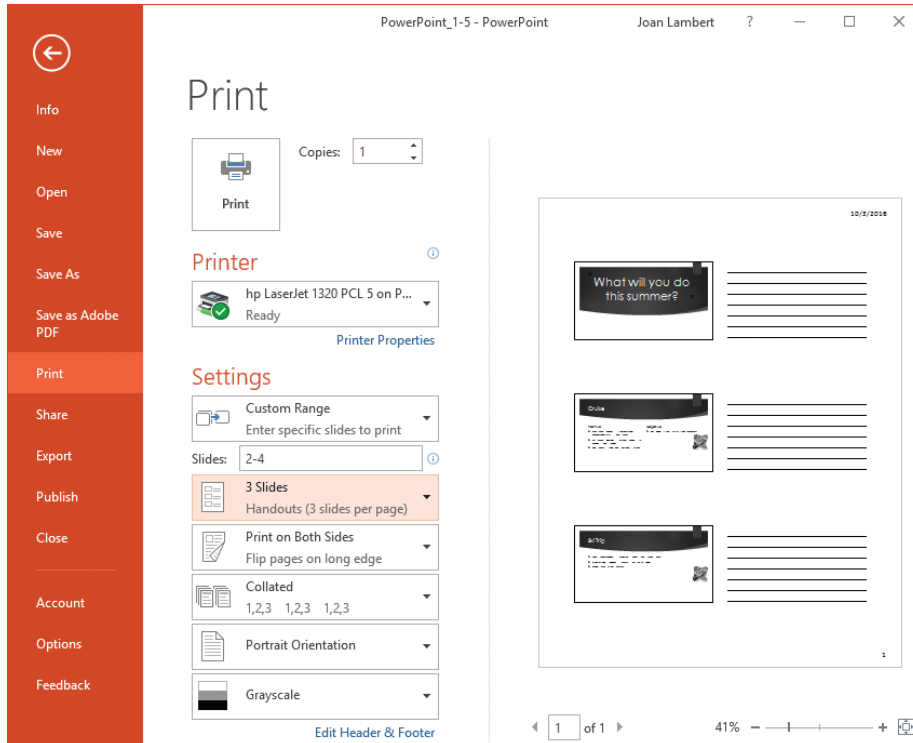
PowerPoint_1-5 - PowerPoint Joan Lambert ?

Info
New
Open
Save
Save As
Save as Adobe PDF
Print
Share
Export
Publish
Close
Account
Options
Feedback

Print

Copies: 1

Print

Printer

hp LaserJet 1320 PCL 5 on P...
Ready

Printer Properties

Settings

Custom Range
Enter specific slides to print

Slides: 2-4

3 Slides
Handouts (3 slides per page)

Print on Both Sides
Flip pages on long edge

Collated
1,2,3 1,2,3 1,2,3

Portrait Orientation

Grayscale

Edit Header & Footer

10/3/2016

What will you do this summer?

Cruise

Skiing

1

1 of 1

41%